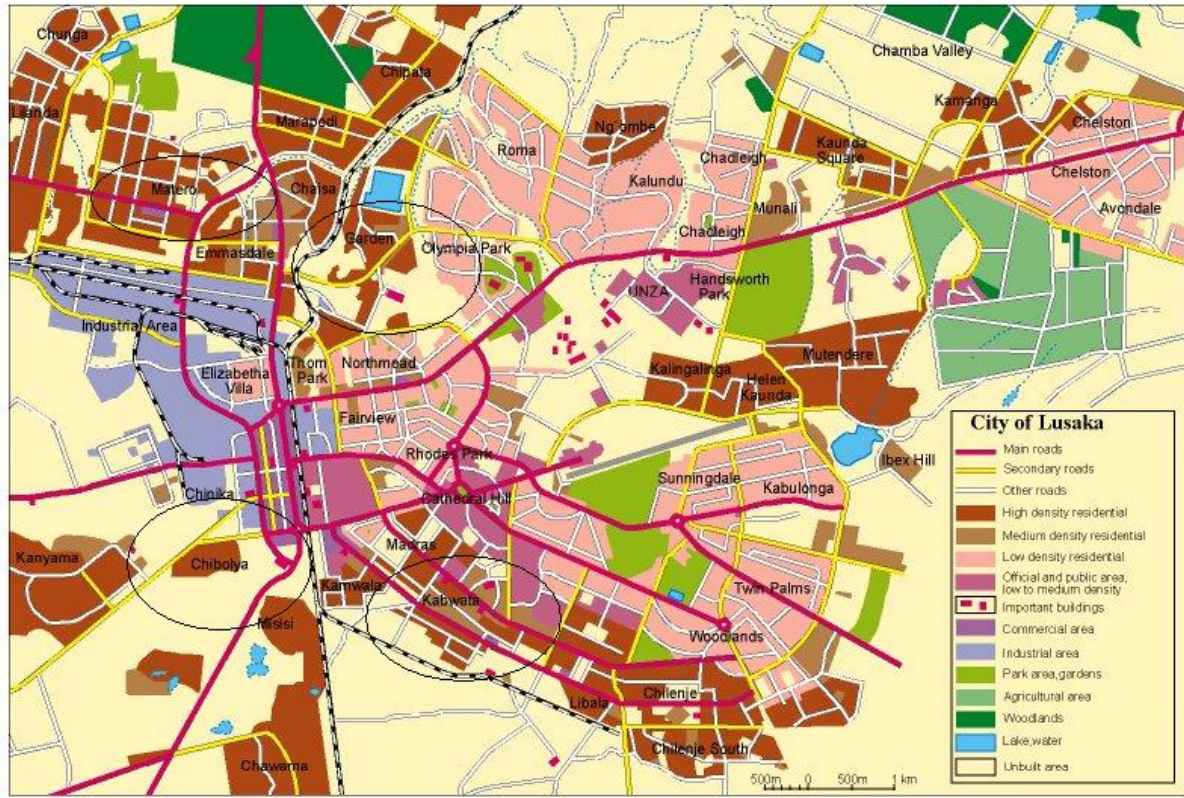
Chunga
Lilanda
Chipata
Marapodi
Matero
Chaisa
Emmasdale
Garden
Olympia Park
Roma
Ng'ombe
Kalundu
Chadleigh
Chadleigh
Munali
Kaunda Square
Kamanga
Chamba Valley
Chelston
Chelston
Avondale
UNZA
Handsworth Park
Industrial Area
Elizabetha Villa
Thorn Park
Northmead
Fairview
Kalingalinga
Helen Kaunda
Mutendere
Rhodes Park
Cathedral Hill
Sunningdale
Kabulonga
Ibex Hill
Chinika
Kanyama
Chibolya
Misisi
Madras
Kamwala
Kabwata
Twin Palms
Woodlands
Libala
Chilenje
Chilenje South
Chawama

City of Lusaka
Main roads
Secondary roads
Other roads
High density residential
Medium density residential
Low density residential
Official and public area, low to medium density
Important buildings
Commercial area
Industrial area
Park area,gardens
Agricultural area
Woodlands
Lake,water
Unbuilt area

500m 0 500m 1 km